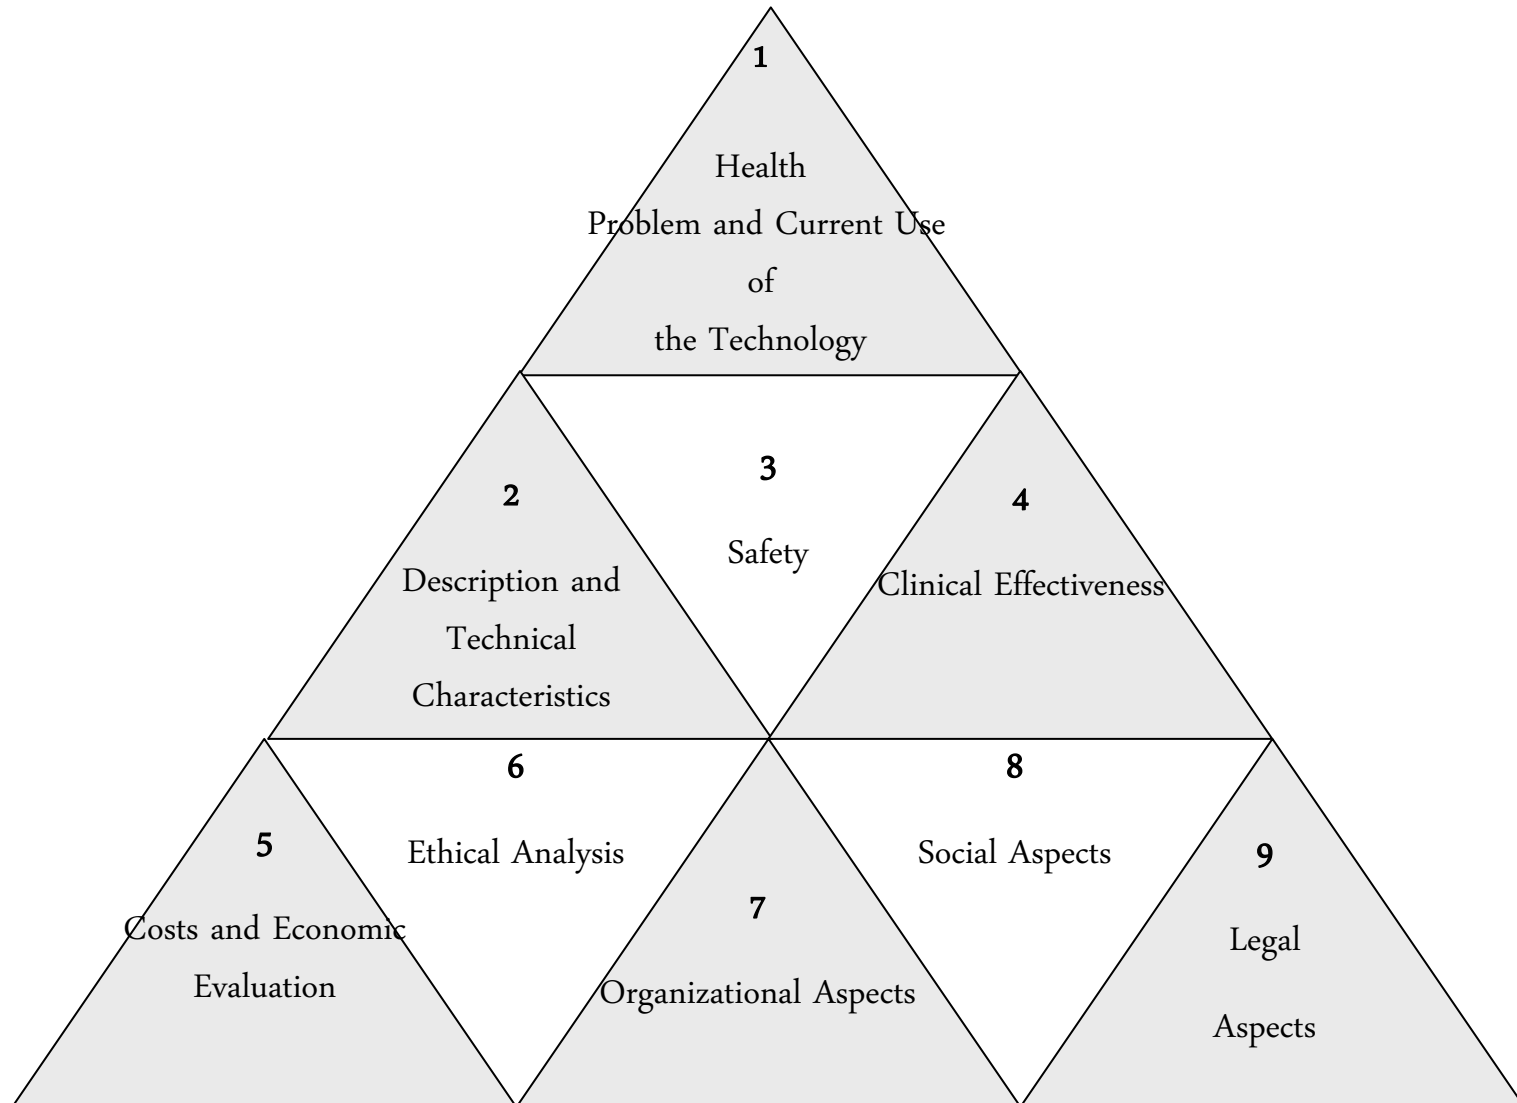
1

Health
Problem and Current Use
of
the Technology

2

Description and
Technical
Characteristics

3

Safety

4

Clinical Effectiveness

5

Costs and Economic
Evaluation

6

Ethical Analysis

7

Organizational Aspects

8

Social Aspects

9

Legal
Aspects